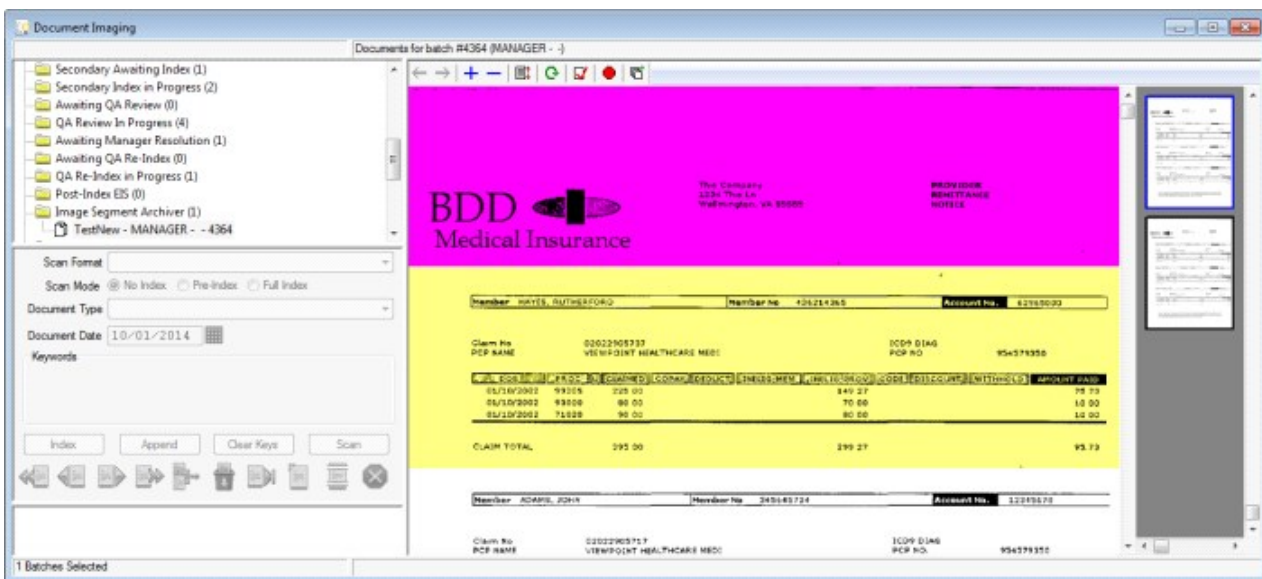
Document Imaging

Documents for batch #4364 (MANAGER - -)

Secondary Awaiting Index (1)
Secondary Index in Progress (2)
Awaiting QA Review (0)
QA Review In Progress (4)
Awaiting Manager Resolution (1)
Awaiting QA Re-Index (0)
QA Re-Index in Progress (1)
Post-Index EIS (0)
Image Segment Archiver (1)
TestNew - MANAGER - - 4364

Scan Format
Scan Mode No Index Pre-Index Full Index
Document Type
Document Date 10/01/2014
Keywords

Index Append Clear Keys Scan

1 Batches Selected

BDD
Medical Insurance

The Company
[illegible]
Wellington, VA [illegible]

PROVIDER
REMITTANCE
NOTICE

| Member | HAYES, RUTHERFORD | Member No | 426214365 | Account No. | 62565030 |
|---|---|---|---|---|---|

Claim No 02022905737
PCP NAME VIEWPOINT HEALTHCARE MEDI

ICD9 DIAG
PCP NO 956579350

| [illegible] DOS | PROC | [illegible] | CLAIMED | COPAY | DEDUCT | INELIG/MEM | INELIG/GROUP | CODE | DISCOUNT | WITHHOLD | AMOUNT PAID |
|---|---|---|---|---|---|---|---|---|---|---|---|
| 01/10/2002 | 99205 | | 225 00 | | | | 149 27 | | | | 75 73 |
| 01/10/2002 | 93000 | | 80 00 | | | | 70 00 | | | | 10 00 |
| 01/10/2002 | 71020 | | 90 00 | | | | 80 00 | | | | 10 00 |

CLAIM TOTAL 395 00 299 27 95 73

| Member | ADAMS, JOHN | Member No | 345645724 | Account No. | 12345670 |
|---|---|---|---|---|---|

Claim No 02022905717
PCP NAME VIEWPOINT HEALTHCARE MEDI

ICD9 DIAG
PCP NO. 956579350